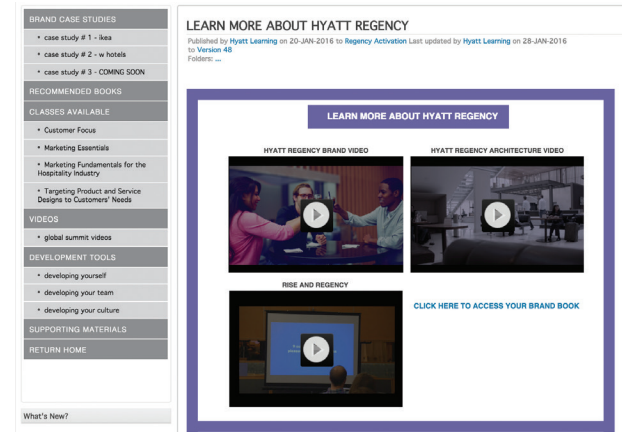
BRAND CASE STUDIES

- case study # 1 - ikea
- case study # 2 - w hotels
- case study # 3 - COMING SOON

RECOMMENDED BOOKS

CLASSES AVAILABLE

- Customer Focus
- Marketing Essentials
- Marketing Fundamentals for the Hospitality Industry
- Targeting Product and Service Designs to Customers' Needs

VIDEOS

- global summit videos

DEVELOPMENT TOOLS

- developing yourself
- developing your team
- developing your culture

SUPPORTING MATERIALS

RETURN HOME

What's New?

LEARN MORE ABOUT HYATT REGENCY

Published by Hyatt Learning on 20-JAN-2016 to Regency Activation Last updated by Hyatt Learning on 28-JAN-2016 to Version 48
Folders: ...

LEARN MORE ABOUT HYATT REGENCY

HYATT REGENCY BRAND VIDEO

HYATT REGENCY ARCHITECTURE VIDEO

RISE AND REGENCY

CLICK HERE TO ACCESS YOUR BRAND BOOK